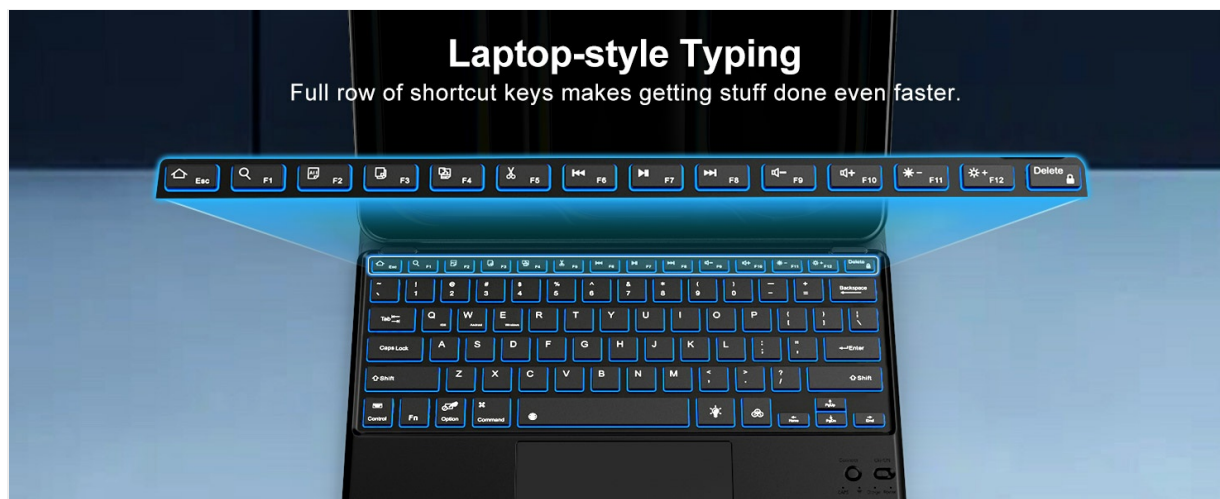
Laptop-style Typing

Full row of shortcut keys makes getting stuff done even faster.

Esc F1 F2 F3 F4 F5 F6 F7 F8 F9 F10 F11 F12 Delete

Esc F1 F2 F3 F4 F5 F6 F7 F8 F9 F10 F11 F12 Delete

~ ` ! 1 @ 2 # 3 $ 4 % 5 ^ 6 & 7 * 8 ( 9 ) 0 _ - + = Backspace

Tab Q W E R T Y U I O P { [ } ] | \

Caps Lock A S D F G H J K L : ; " ' Enter

Shift Z X C V B N M < , > . ? / Shift

Control Fn Option Command